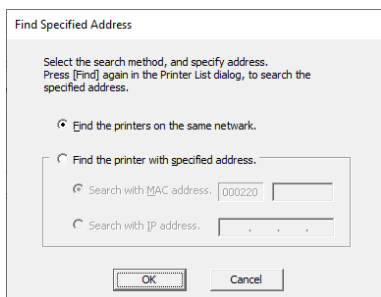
Find Specified Address

Select the search method, and specify address.
Press [Find] again in the Printer List dialog, to search the specified address.

Find the printers on the same network.

Find the printer with specified address.

Search with MAC address. 000220

Search with IP address. . . .

OK

Cancel